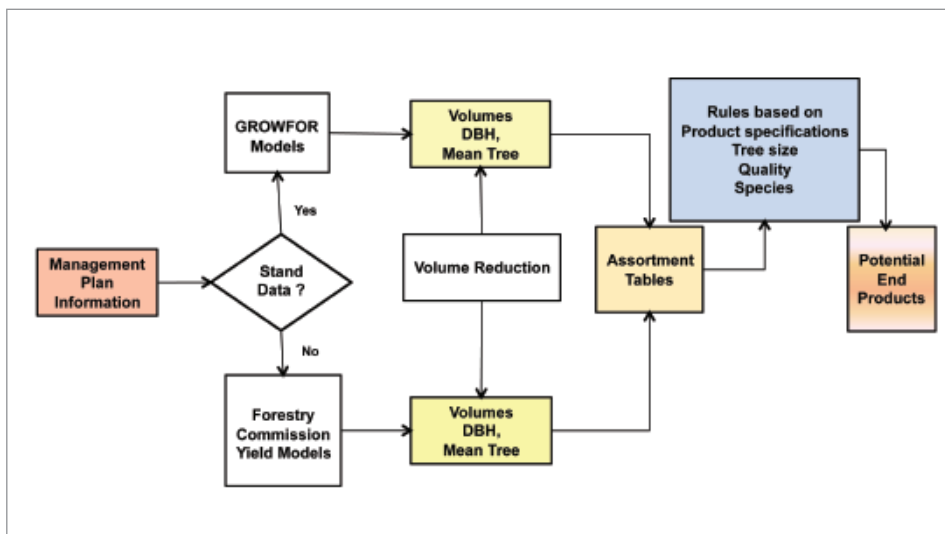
Management Plan Information

Stand Data ?

Yes

No

GROWFOR Models

Forestry Commission Yield Models

Volumes DBH, Mean Tree

Volume Reduction

Volumes DBH, Mean Tree

Assortment Tables

Rules based on Product specifications Tree size Quality Species

Potential End Products